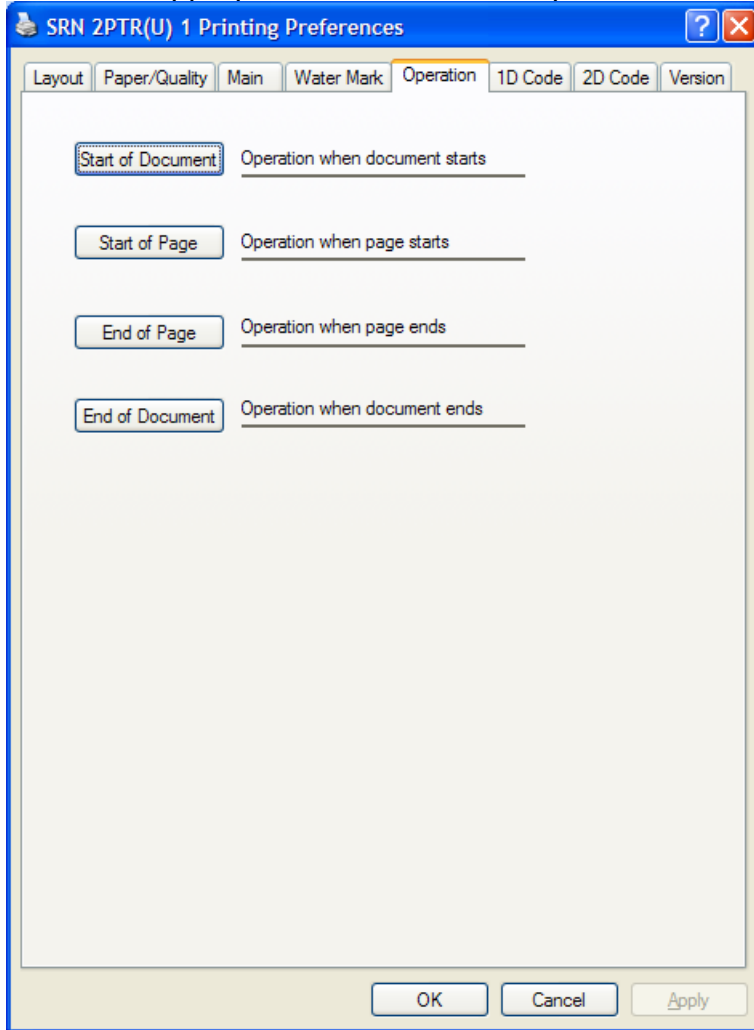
SRN 2PTR(U) 1 Printing Preferences

Layout | Paper/Quality | Main | Water Mark | Operation | 1D Code | 2D Code | Version

Start of Document   Operation when document starts

Start of Page   Operation when page starts

End of Page   Operation when page ends

End of Document   Operation when document ends

OK   Cancel   Apply